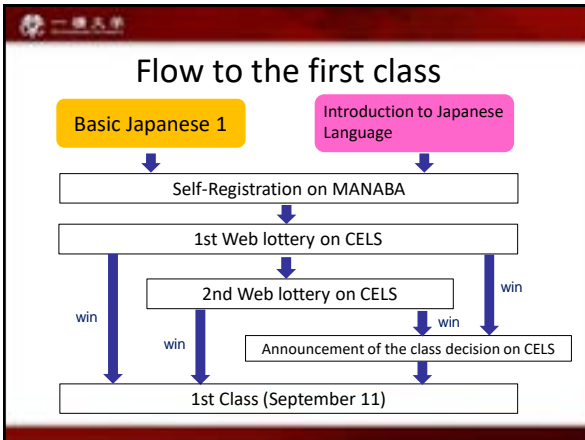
一橋大学

Flow to the first class

Basic Japanese 1

Introduction to Japanese Language

Self-Registration on MANABA

1st Web lottery on CELS

2nd Web lottery on CELS

win

win

win

win

Announcement of the class decision on CELS

1st Class (September 11)